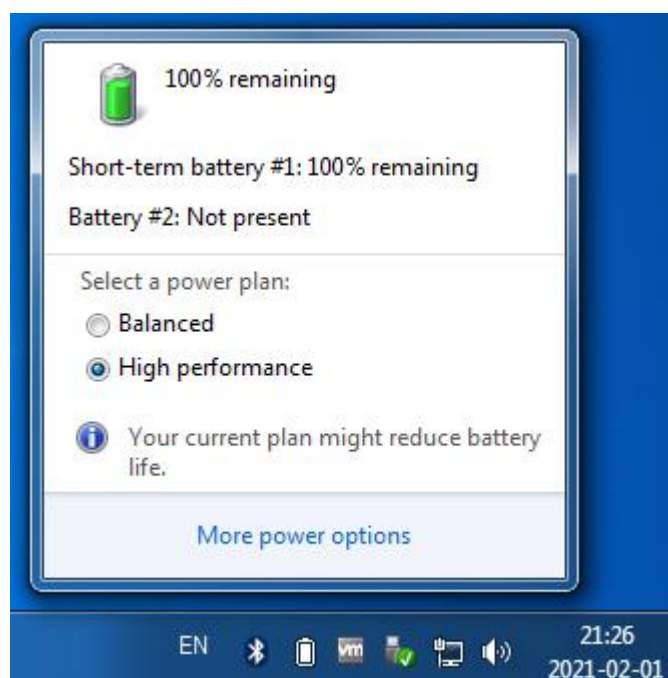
100% remaining

Short-term battery #1: 100% remaining

Battery #2: Not present

Select a power plan:

Balanced

High performance

Your current plan might reduce battery life.

More power options

EN

vm

21:26
2021-02-01